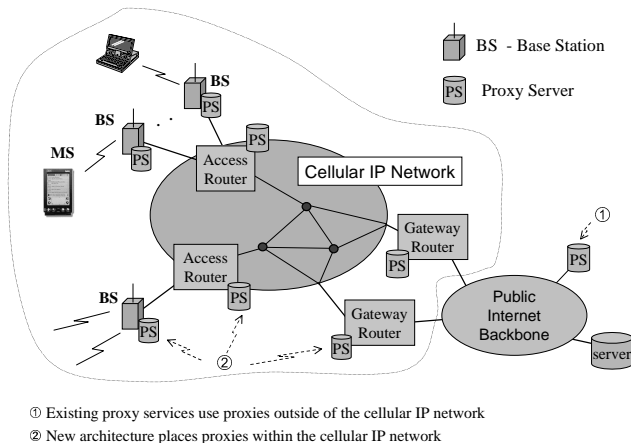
BS - Base Station

PS Proxy Server

BS

PS

BS

PS

MS

Access Router

PS

Cellular IP Network

Gateway Router

PS

①

PS

Access Router

PS

BS

PS

Gateway Router

PS

Public Internet Backbone

server

②

① Existing proxy services use proxies outside of the cellular IP network

② New architecture places proxies within the cellular IP network